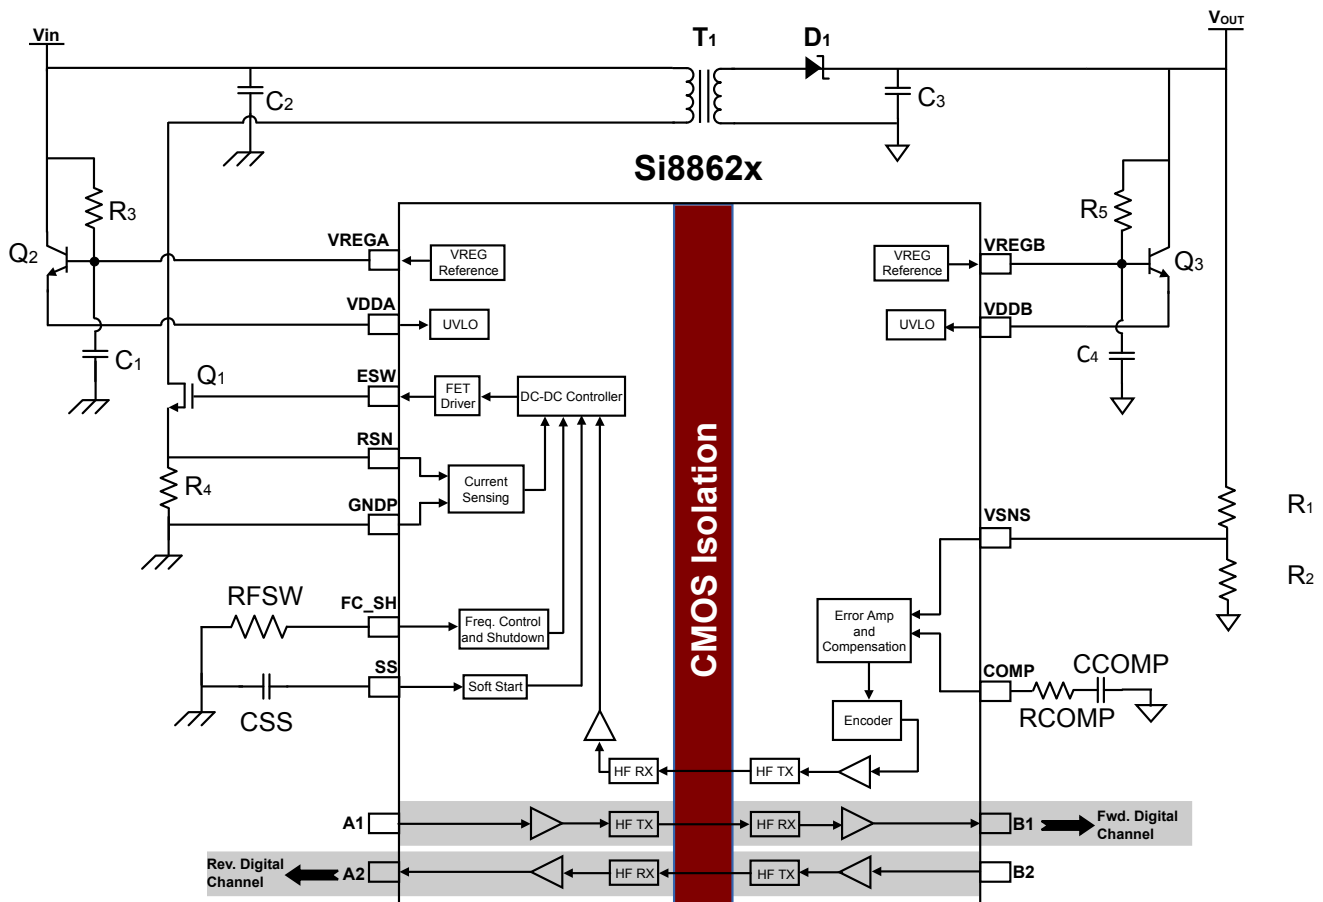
Vin

T1

D1

$V_{OUT}$

C2

C3

Si8862x

R3

Q2

VREGA

VREG Reference

VDDA

UVLO

C1

Q1

ESW

FET Driver

DC-DC Controller

RSN

R4

Current Sensing

GNDP

RFSW

FC_SH

Freq. Control and Shutdown

SS

Soft Start

CSS

CMOS Isolation

R5

VREG Reference

VREGB

Q3

UVLO

VDDB

C4

R1

VSNS

R2

Error Amp and Compensation

COMP

CCOMP

RCOMP

Encoder

HF RX

HF TX

A1

HF TX

HF RX

B1

Fwd. Digital Channel

Rev. Digital Channel

A2

HF RX

HF TX

B2